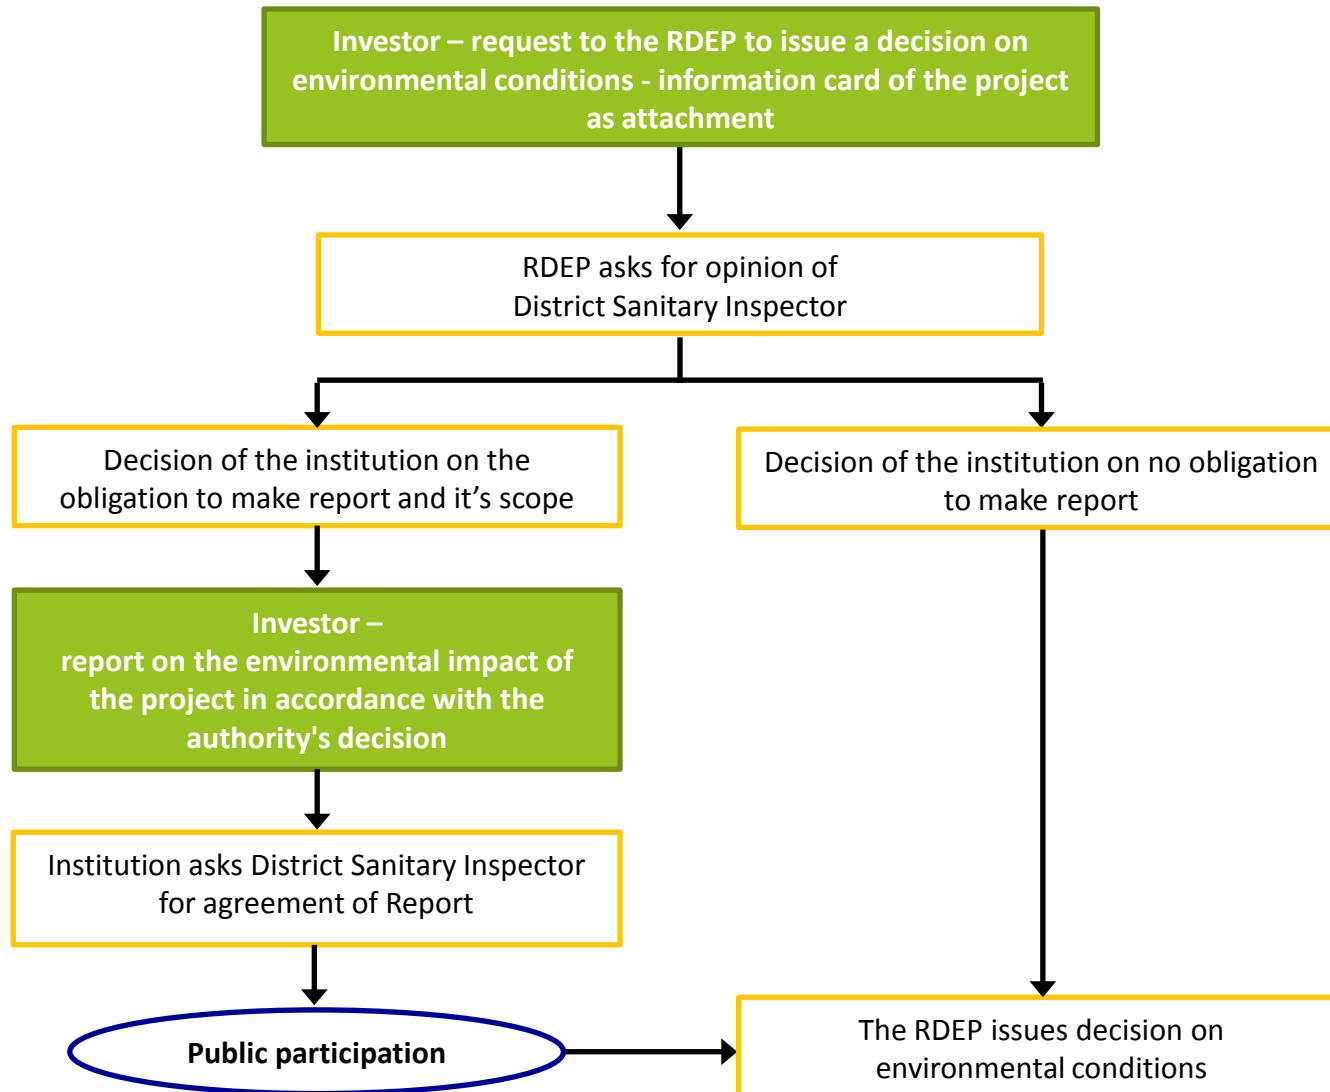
Investor – request to the RDEP to issue a decision on environmental conditions - information card of the project as attachment

RDEP asks for opinion of District Sanitary Inspector

Decision of the institution on the obligation to make report and it’s scope

Decision of the institution on no obligation to make report

Investor – report on the environmental impact of the project in accordance with the authority's decision

Institution asks District Sanitary Inspector for agreement of Report

Public participation

The RDEP issues decision on environmental conditions